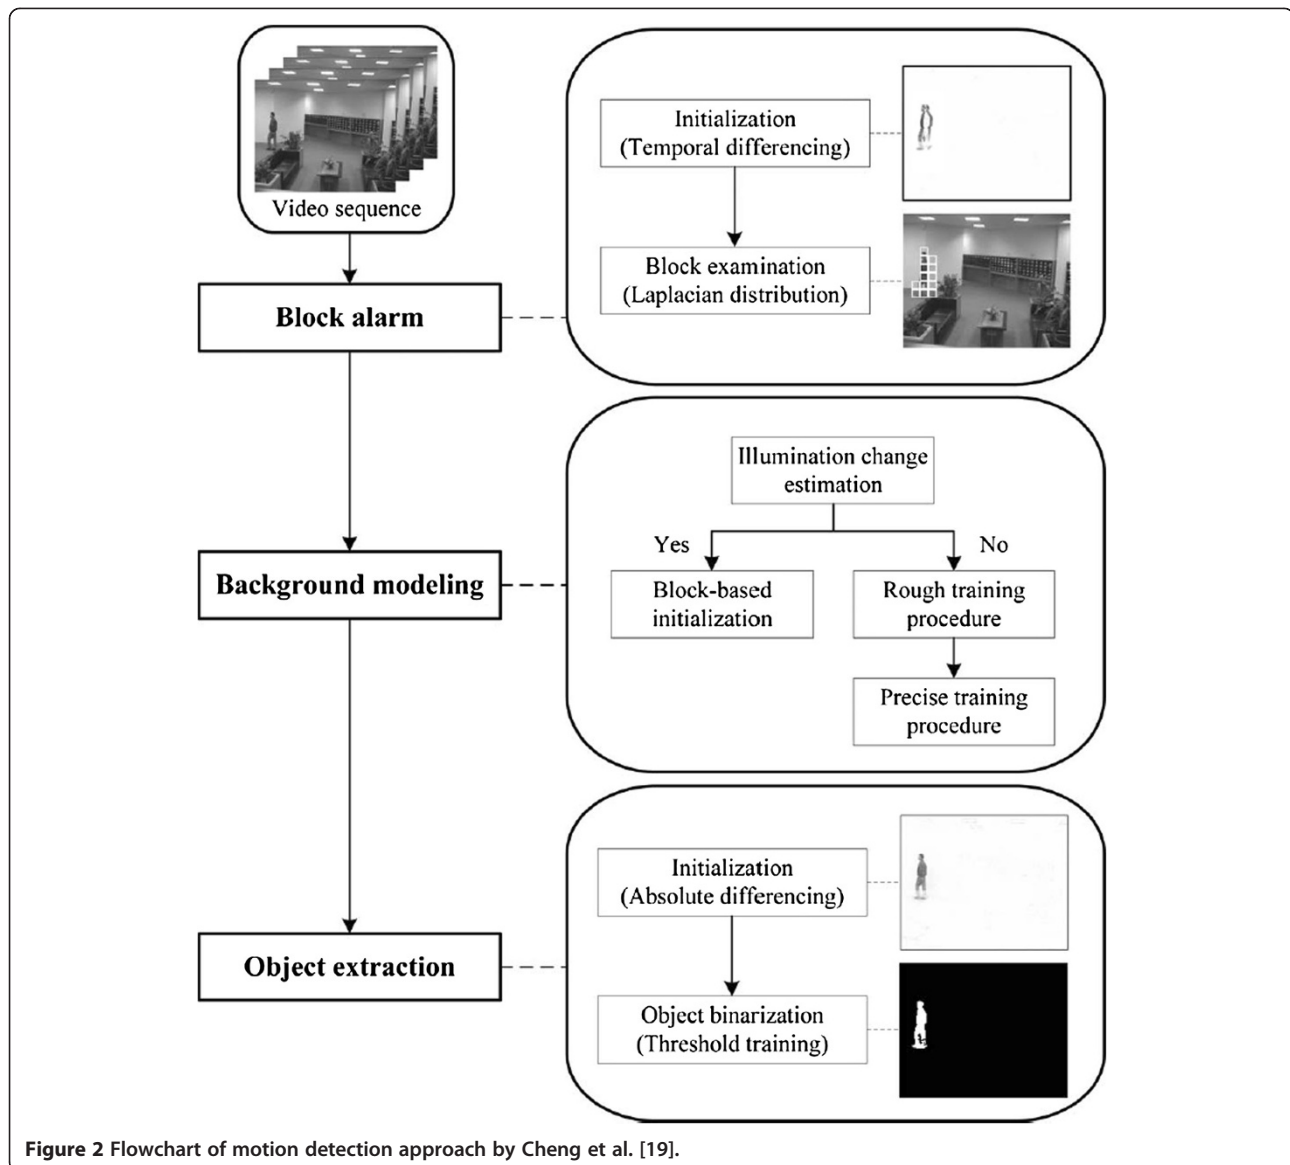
Video sequence

Block alarm

Initialization
(Temporal differencing)

Block examination
(Laplacian distribution)

Background modeling

Illumination change
estimation

Yes

No

Block-based
initialization

Rough training
procedure

Precise training
procedure

Object extraction

Initialization
(Absolute differencing)

Object binarization
(Threshold training)

**Figure 2** Flowchart of motion detection approach by Cheng et al. [19].